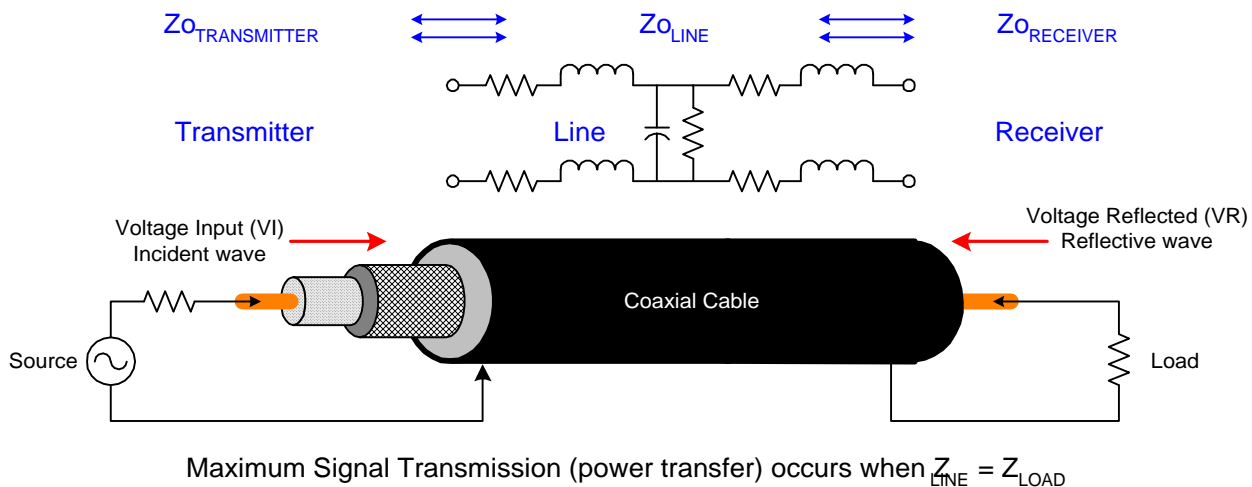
$Zo_{TRANSMITTER}$ $Zo_{LINE}$ $Zo_{RECEIVER}$

Transmitter Line Receiver

Voltage Input (VI)
Incident wave

Voltage Reflected (VR)
Reflective wave

Coaxial Cable

Source

Load

Maximum Signal Transmission (power transfer) occurs when $Z_{LINE} = Z_{LOAD}$